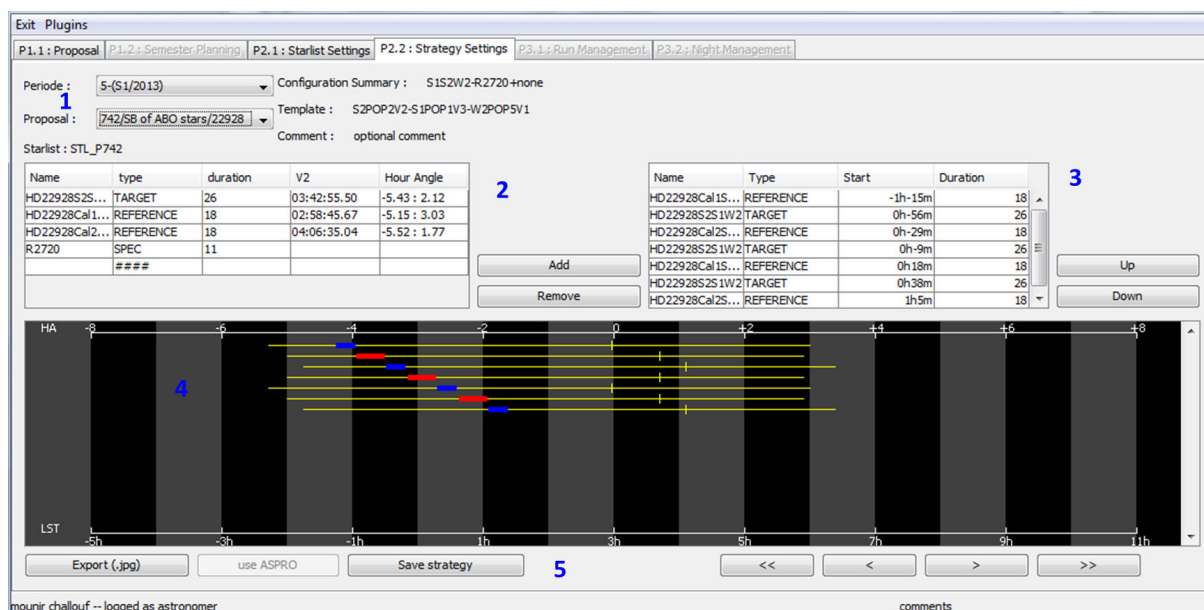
Exit Plugins

P1.1 : Proposal | P1.2 : Semester Planning | P2.1 : Starlist Settings | P2.2 : Strategy Settings | P3.1 : Run Management | P3.2 : Night Management

Periode : 5-(S1/2013)

1

Proposal : 742/SB of ABO stars/22928

Configuration Summary : S1S2W2-R2720+none

Template : S2POP2V2-S1POP1V3-W2POP5V1

Comment : optional comment

Starlist : STL_P742

| Name | type | duration | V2 | Hour Angle |
|---|---|---|---|---|
| HD22928S2S... | TARGET | 26 | 03:42:55.50 | -5.43 : 2.12 |
| HD22928Cal1... | REFERENCE | 18 | 02:58:45.67 | -5.15 : 3.03 |
| HD22928Cal2... | REFERENCE | 18 | 04:06:35.04 | -5.52 : 1.77 |
| R2720 | SPEC | 11 | | |
| | #### | | | |

2

Add

Remove

| Name | Type | Start | Duration |
|---|---|---|---|
| HD22928Cal1S... | REFERENCE | -1h-15m | 18 |
| HD22928S2S1W2 | TARGET | 0h-56m | 26 |
| HD22928Cal2S... | REFERENCE | 0h-29m | 18 |
| HD22928S2S1W2 | TARGET | 0h-9m | 26 |
| HD22928Cal1S... | REFERENCE | 0h18m | 18 |
| HD22928S2S1W2 | TARGET | 0h38m | 26 |
| HD22928Cal2S... | REFERENCE | 1h5m | 18 |

3

Up

Down

HA -8 -6 -4 -2 0 +2 +4 +6 +8

4

LST -5h -3h -1h 1h 3h 5h 7h 9h 11h

Export (.jpg)

use ASPRO

Save strategy

5

<<

<

>

>>

mounir challouf -- logged as astronomer

comments